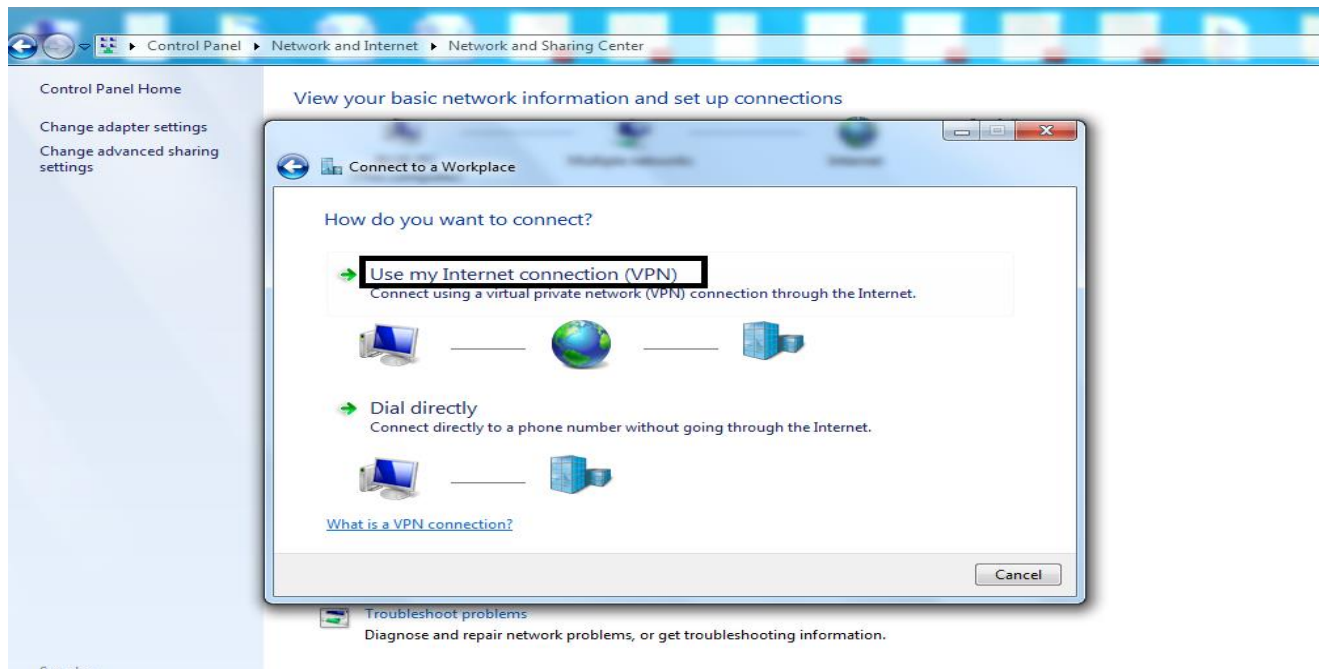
Control Panel ▸ Network and Internet ▸ Network and Sharing Center

Control Panel Home

Change adapter settings

Change advanced sharing settings

View your basic network information and set up connections

Connect to a Workplace

How do you want to connect?

Use my Internet connection (VPN)
Connect using a virtual private network (VPN) connection through the Internet.

Dial directly
Connect directly to a phone number without going through the Internet.

What is a VPN connection?

Cancel

Troubleshoot problems
Diagnose and repair network problems, or get troubleshooting information.